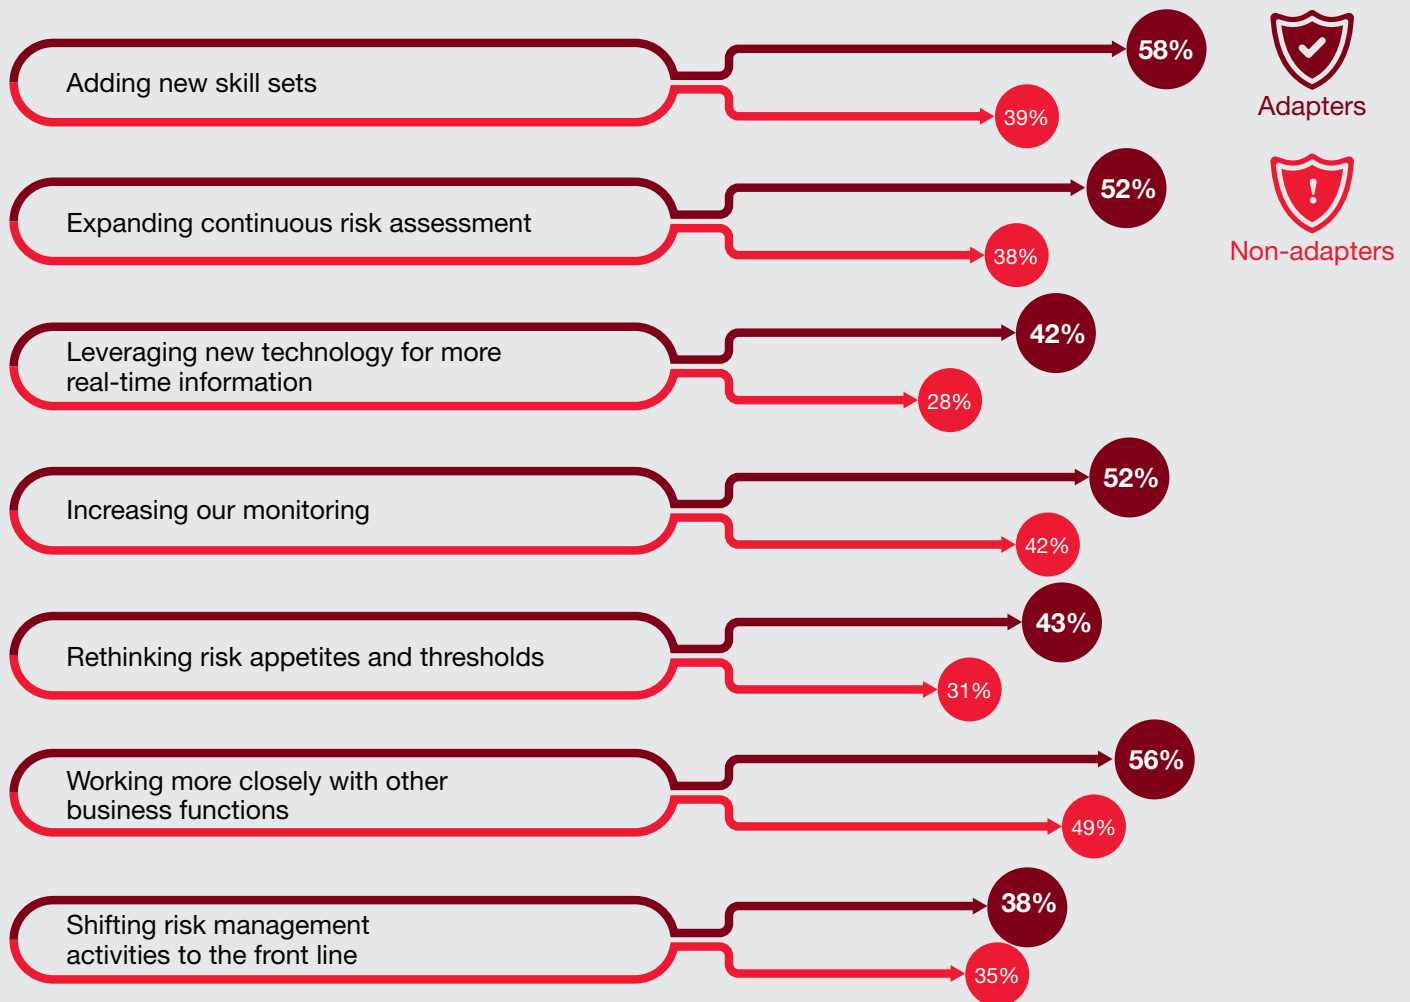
Adding new skill sets
58%
39%

Adapters

Non-adapters

Expanding continuous risk assessment
52%
38%

Leveraging new technology for more real-time information
42%
28%

Increasing our monitoring
52%
42%

Rethinking risk appetites and thresholds
43%
31%

Working more closely with other business functions
56%
49%

Shifting risk management activities to the front line
38%
35%